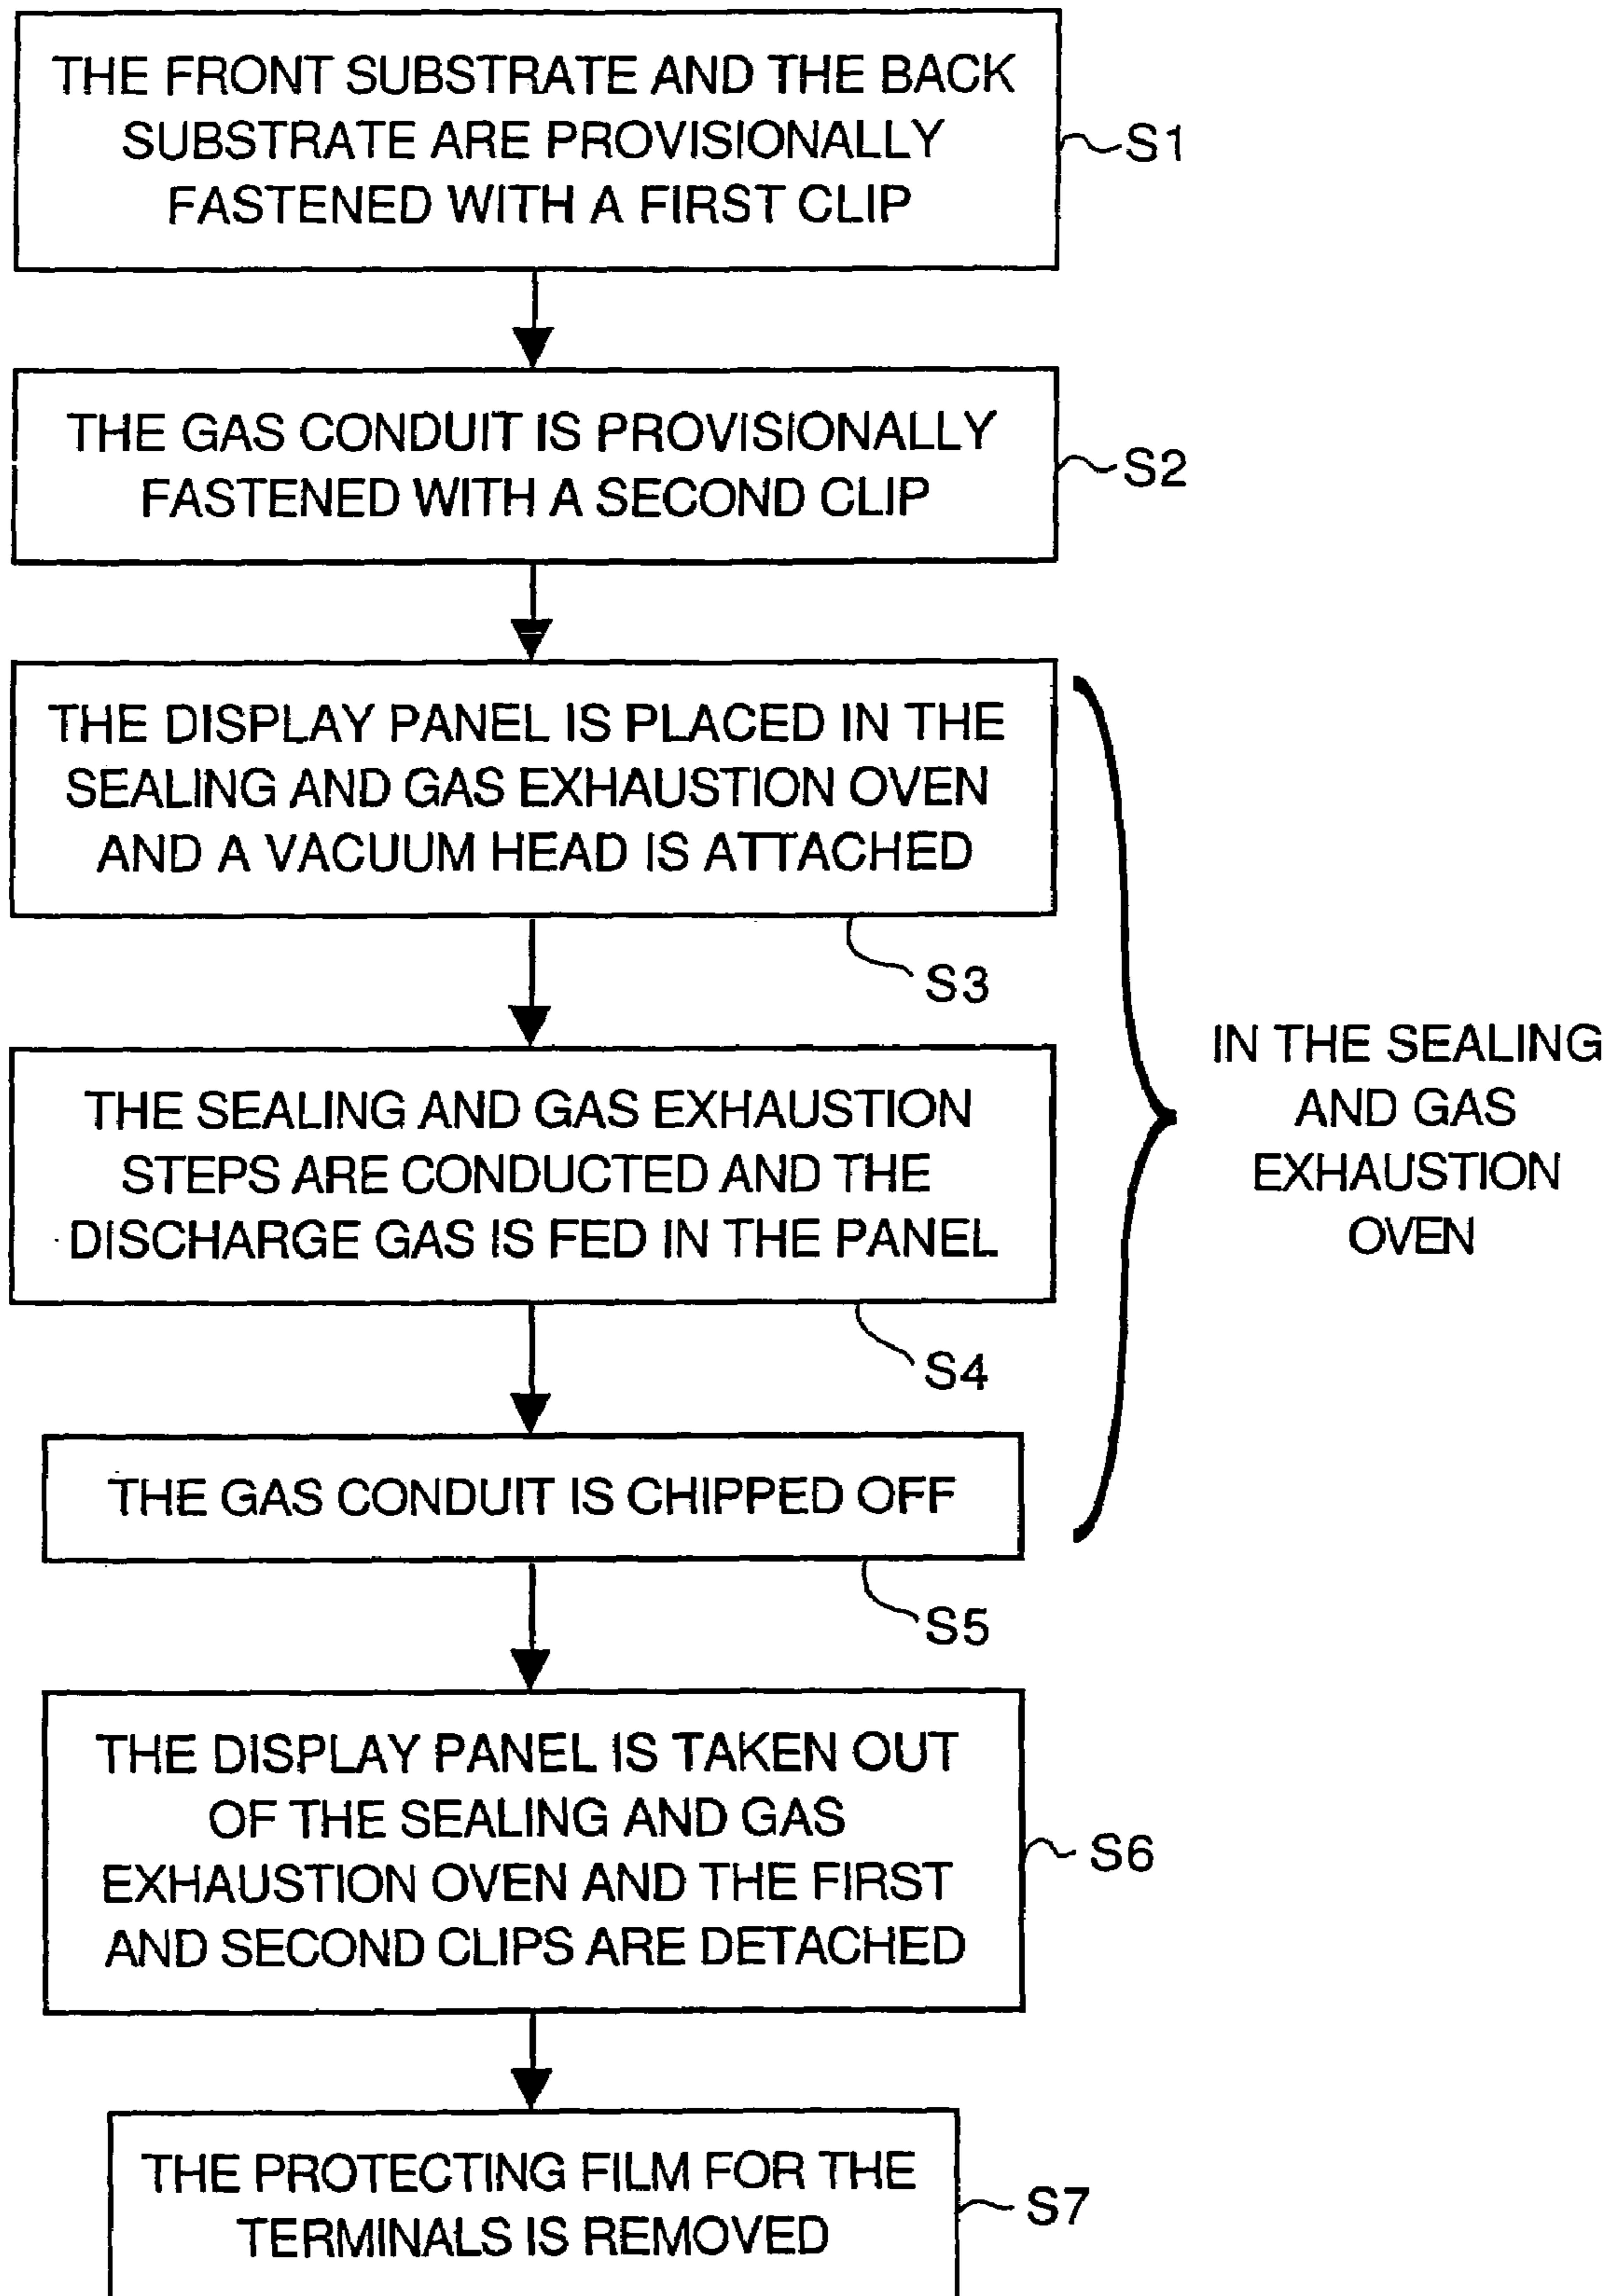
THE FRONT SUBSTRATE AND THE BACK SUBSTRATE ARE PROVISIONALLY FASTENED WITH A FIRST CLIP

S1

THE GAS CONDUIT IS PROVISIONALLY FASTENED WITH A SECOND CLIP

S2

THE DISPLAY PANEL IS PLACED IN THE SEALING AND GAS EXHAUSTION OVEN AND A VACUUM HEAD IS ATTACHED

S3

THE SEALING AND GAS EXHAUSTION STEPS ARE CONDUCTED AND THE DISCHARGE GAS IS FED IN THE PANEL

S4

THE GAS CONDUIT IS CHIPPED OFF

S5

IN THE SEALING AND GAS EXHAUSTION OVEN

THE DISPLAY PANEL IS TAKEN OUT OF THE SEALING AND GAS EXHAUSTION OVEN AND THE FIRST AND SECOND CLIPS ARE DETACHED

S6

THE PROTECTING FILM FOR THE TERMINALS IS REMOVED

S7